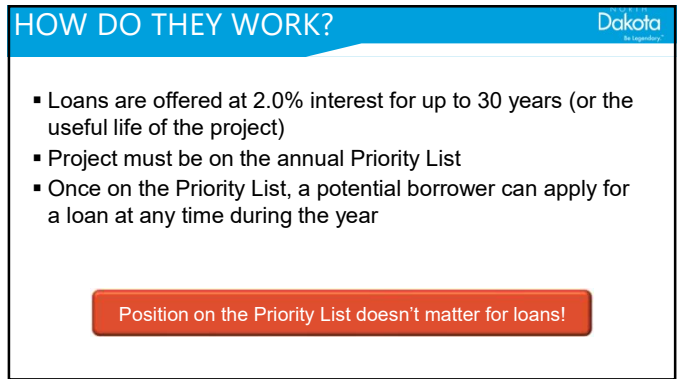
HOW DO THEY WORK?

NORTH Dakota Be Legendary.

▪ Loans are offered at 2.0% interest for up to 30 years (or the useful life of the project)
▪ Project must be on the annual Priority List
▪ Once on the Priority List, a potential borrower can apply for a loan at any time during the year

Position on the Priority List doesn’t matter for loans!